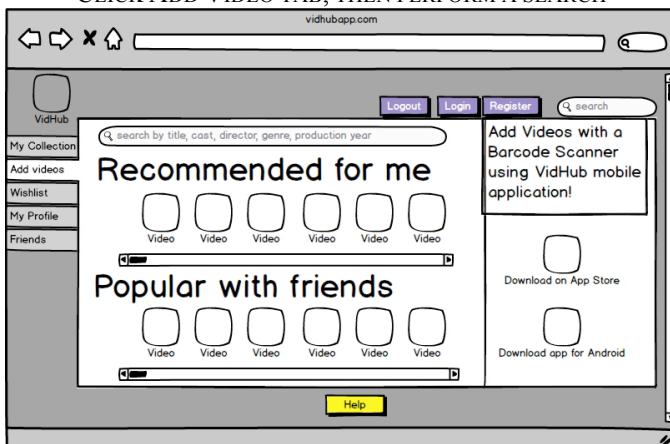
CLICK ADD VIDEO TAB, THEN PERFORM A SEARCH

vidhubapp.com

VidHub

Logout Login Register search

My Collection
Add videos
Wishlist
My Profile
Friends

search by title, cast, director, genre, production year

Recommended for me

Video Video Video Video Video Video

Popular with friends

Video Video Video Video Video Video

Add Videos with a Barcode Scanner using VidHub mobile application!

Download on App Store

Download app for Android

Help